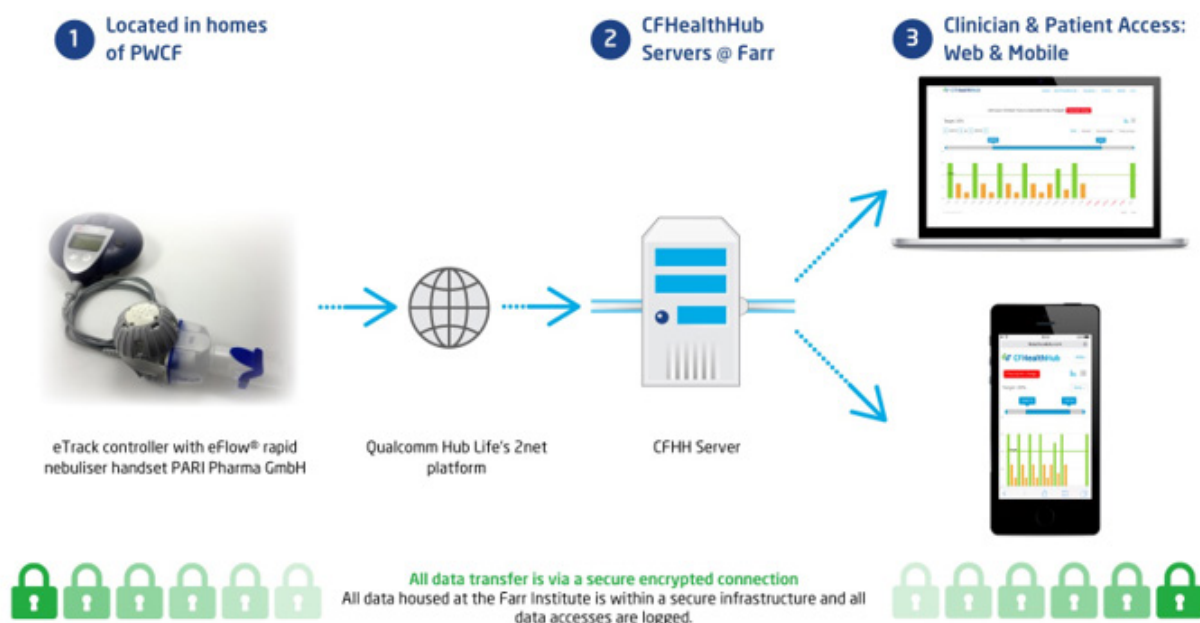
1 Located in homes of PWCF

2 CFHealthHub Servers @ Farr

3 Clinician & Patient Access: Web & Mobile

CFHealthHub

eTrack controller with eFlow® rapid nebuliser handset PARI Pharma GmbH

Qualcomm Hub Life's 2net platform

CFHH Server

All data transfer is via a secure encrypted connection
All data housed at the Farr Institute is within a secure infrastructure and all data accesses are logged.